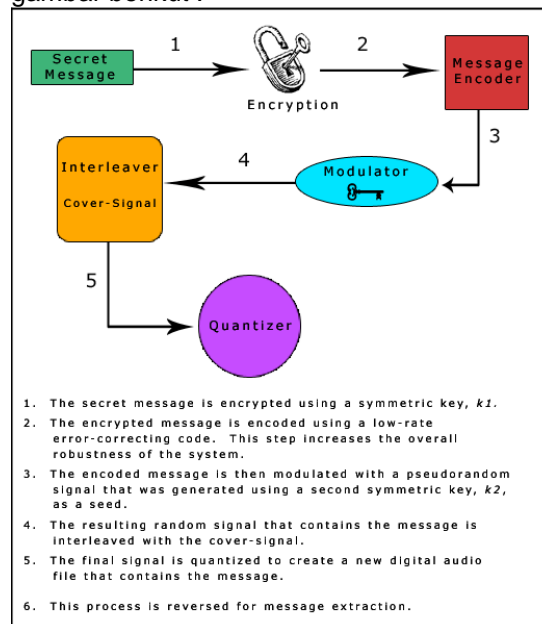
gambar berikut :

Secret Message

1

2

Encryption

Message Encoder

3

4

Interleaver

Cover-Signal

Modulator

5

Quantizer

1. The secret message is encrypted using a symmetric key, *k1*.

2. The encrypted message is encoded using a low-rate error-correcting code. This step increases the overall robustness of the system.

3. The encoded message is then modulated with a pseudorandom signal that was generated using a second symmetric key, *k2*, as a seed.

4. The resulting random signal that contains the message is interleaved with the cover-signal.

5. The final signal is quantized to create a new digital audio file that contains the message.

6. This process is reversed for message extraction.